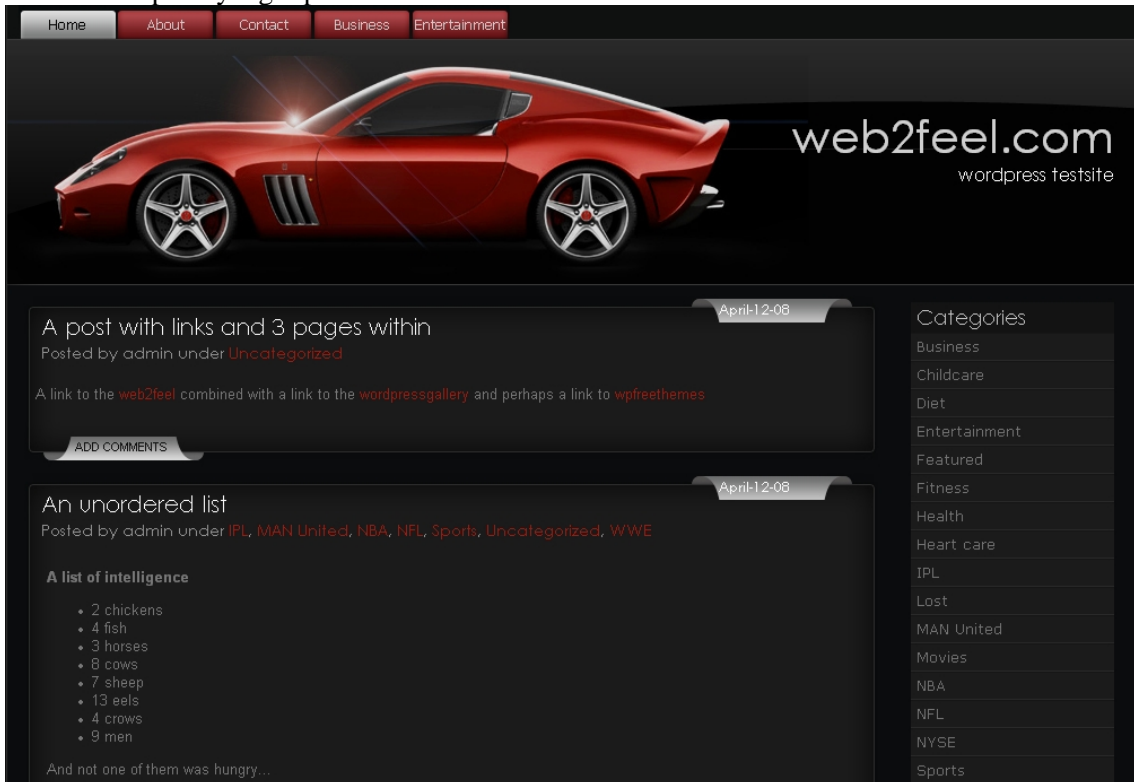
Home About Contact Business Entertainment

web2feel.com
wordpress testsite

April-12-08

A post with links and 3 pages within
Posted by admin under Uncategorized

A link to the web2feel combined with a link to the wordpressgallery and perhaps a link to wpfreethemes

ADD COMMENTS

April-12-08

An unordered list
Posted by admin under IPL, MAN United, NBA, NFL, Sports, Uncategorized, WWE

A list of intelligence

- 2 chickens
- 4 fish
- 3 horses
- 8 cows
- 7 sheep
- 13 eels
- 4 crows
- 9 men

And not one of them was hungry...

Categories
Business
Childcare
Diet
Entertainment
Featured
Fitness
Health
Heart care
IPL
Lost
MAN United
Movies
NBA
NFL
NYSE
Sports